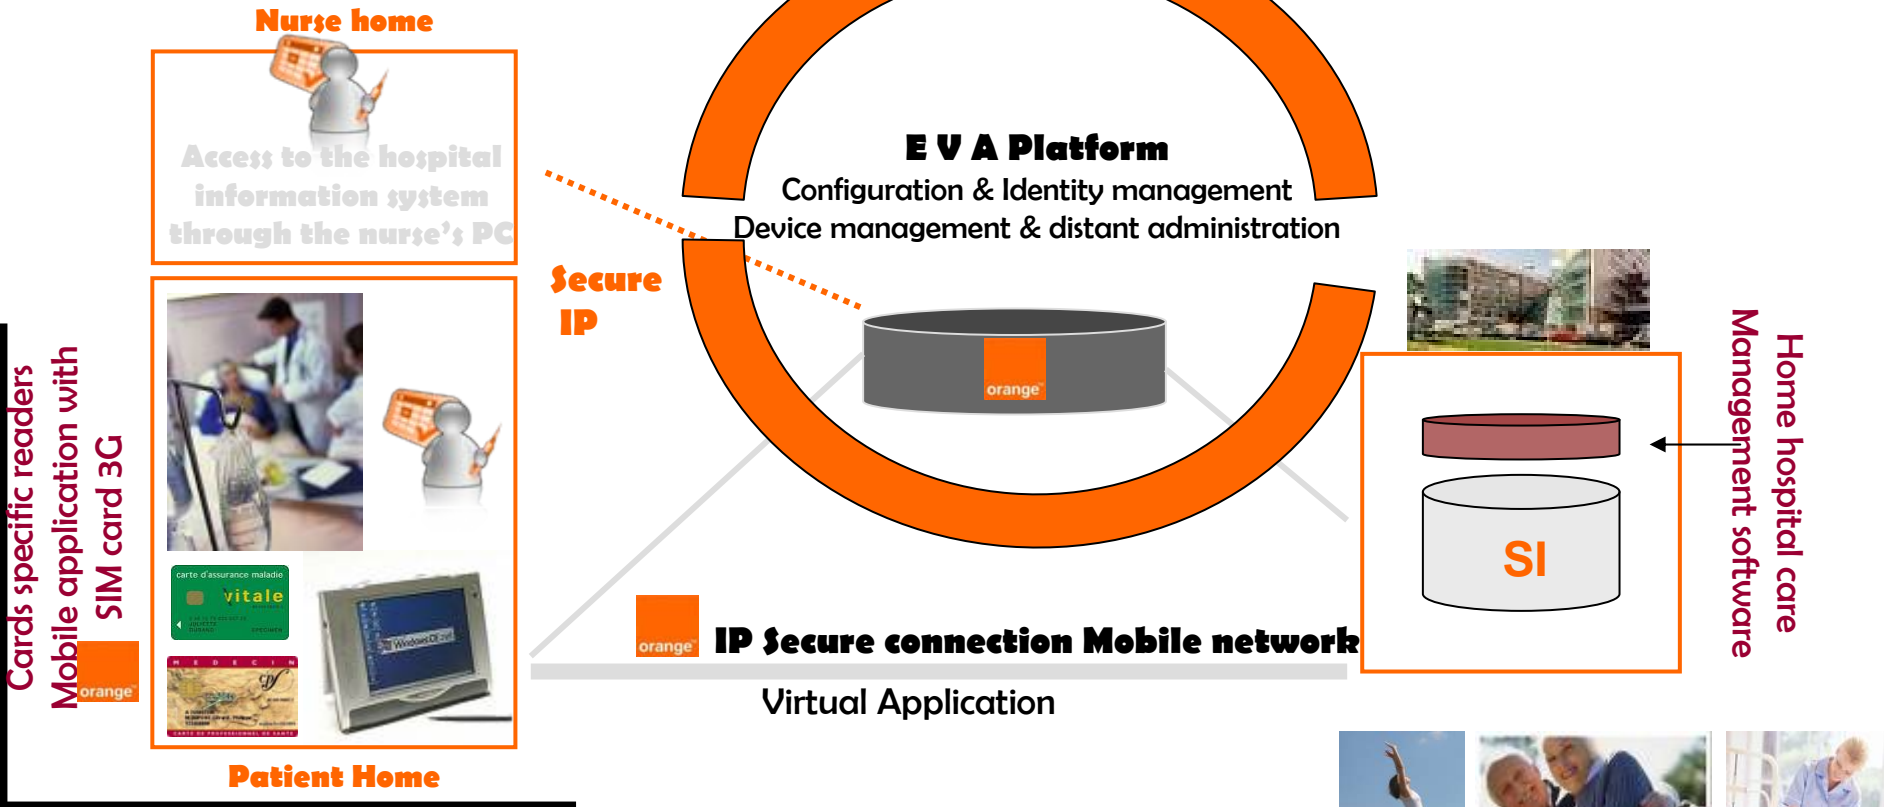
Nurse home

Access to the hospital information system through the nurse's PC

E V A Platform
Configuration & Identity management
Device management & distant administration

Secure IP

orange

Cards specific readers
Mobile application with SIM card 3G

orange

carte d'assurance maladie
vitale

Windows CE

M E D E C I N

Patient Home

orange

IP Secure connection Mobile network

Virtual Application

SI

Home hospital care
Management software